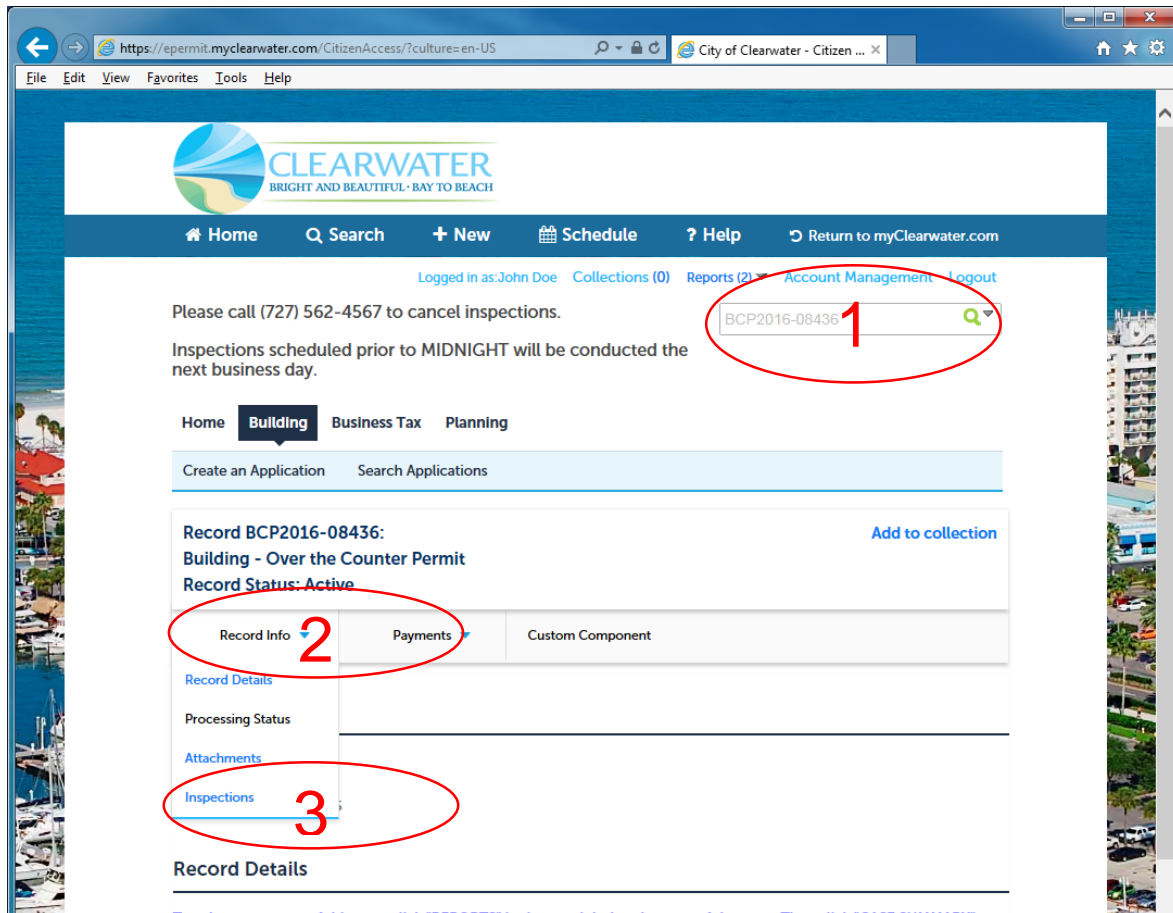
https://epermit.myclearwater.com/CitizenAccess/?culture=en-US
City of Clearwater - Citizen ...

File Edit View Favorites Tools Help

CLEARWATER
BRIGHT AND BEAUTIFUL · BAY TO BEACH

Home Search New Schedule Help Return to myClearwater.com

Logged in as:John Doe Collections (0) Reports (2) Account Management Logout

Please call (727) 562-4567 to cancel inspections.

Inspections scheduled prior to MIDNIGHT will be conducted the next business day.

BCP2016-08436

1

Home Building Business Tax Planning

Create an Application Search Applications

Record BCP2016-08436:
Building - Over the Counter Permit
Record Status: Active

Add to collection

Record Info 2 Payments Custom Component

Record Details

Processing Status

Attachments

Inspections

3

Record Details

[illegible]